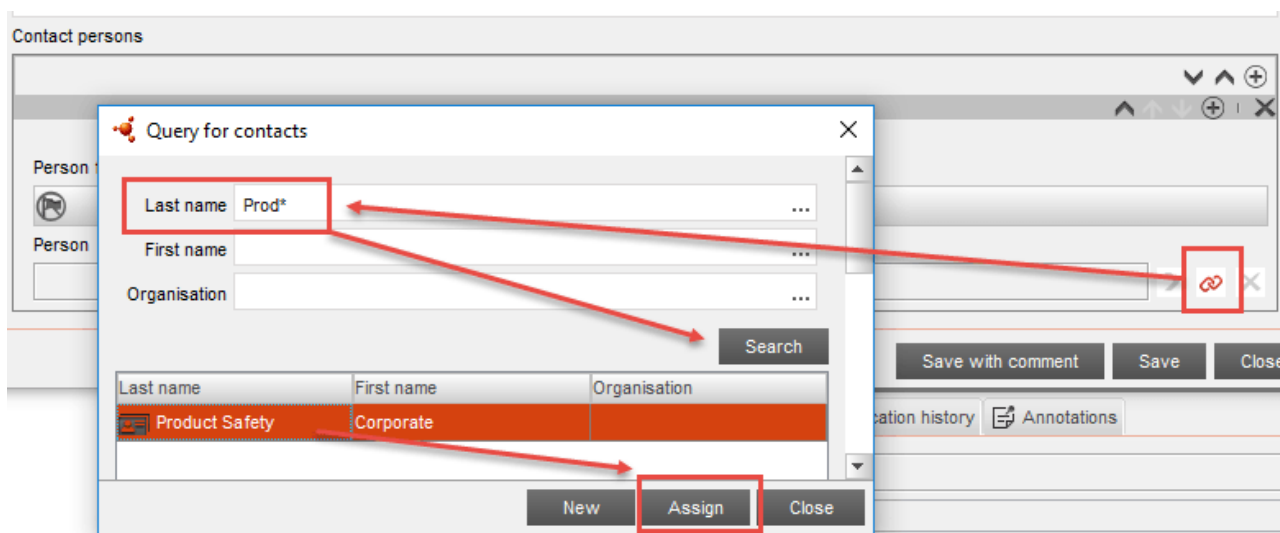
Contact persons

Person f

Person

Query for contacts

Last name Prod* ...

First name ...

Organisation ...

Search

| Last name | First name | Organisation |
|---|---|---|
| Product Safety | Corporate | |

New Assign Close

Save with comment Save Close

cation history Annotations